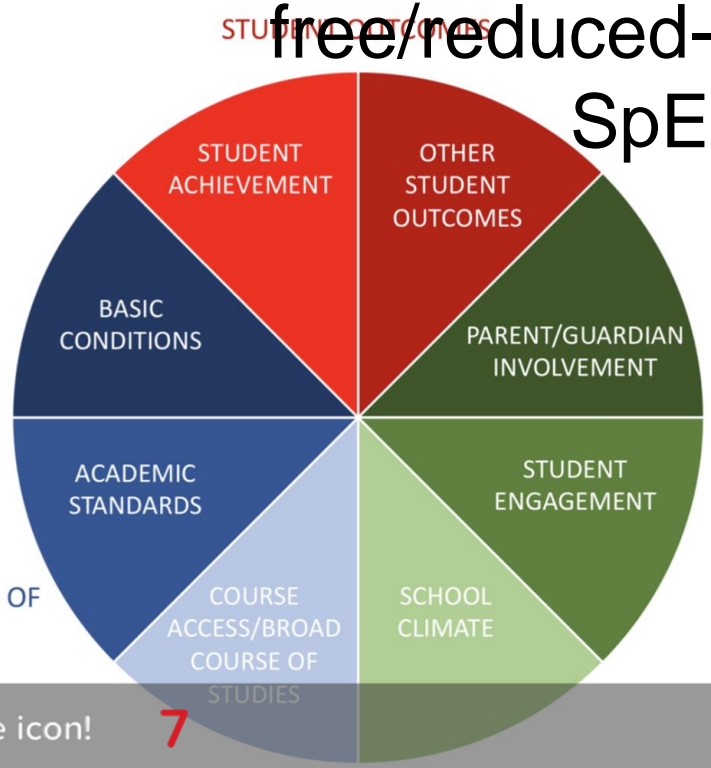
STUDENT OUTCOMES
free/reduced-
SpE

STUDENT ACHIEVEMENT

OTHER STUDENT OUTCOMES

BASIC CONDITIONS

PARENT/GUARDIAN INVOLVEMENT

ACADEMIC STANDARDS

STUDENT ENGAGEMENT

OF

COURSE ACCESS/BROAD COURSE OF STUDIES

SCHOOL CLIMATE

e icon!

7